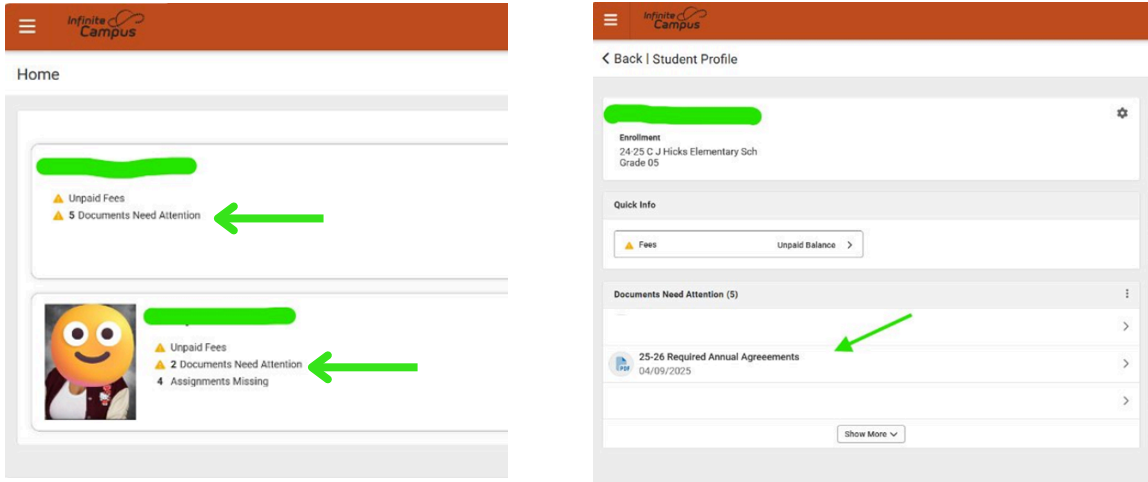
Infinite Campus

Home

Unpaid Fees
5 Documents Need Attention

Unpaid Fees
2 Documents Need Attention
4 Assignments Missing

Infinite Campus

< Back | Student Profile

Enrollment
24-25 C J Hicks Elementary Sch
Grade 05

Quick Info

Fees Unpaid Balance >

Documents Need Attention (5)

25-26 Required Annual Agreements
04/09/2025

Show More